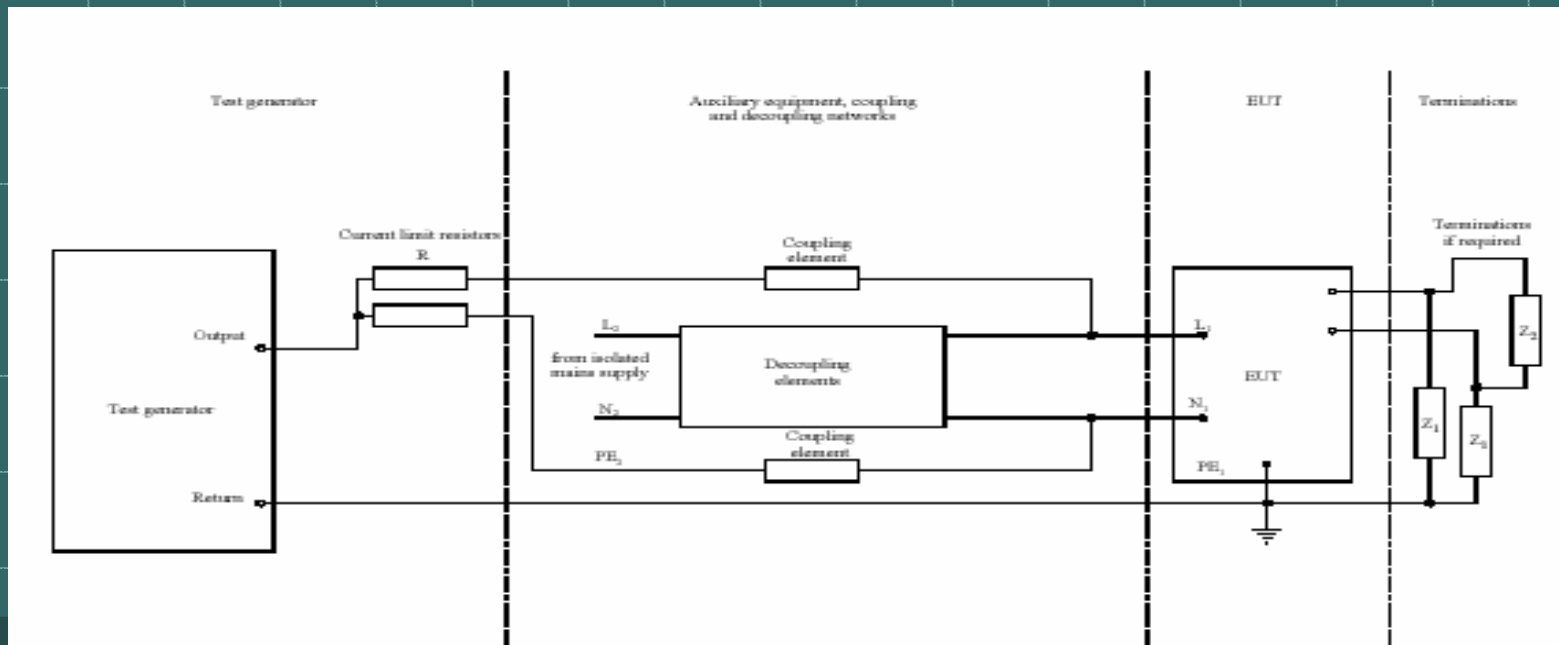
Test generator

Auxiliary equipment, coupling and decoupling networks

EUT

Terminations

Current limit resistors

R

Coupling element

Terminations if required

Output

$L_2$

from isolated mains supply

Decoupling elements

$L_1$

EUT

$Z_2$

Test generator

$N_2$

$N_1$

$Z_1$

$Z_3$

Coupling element

$PE_2$

$PE_1$

Return